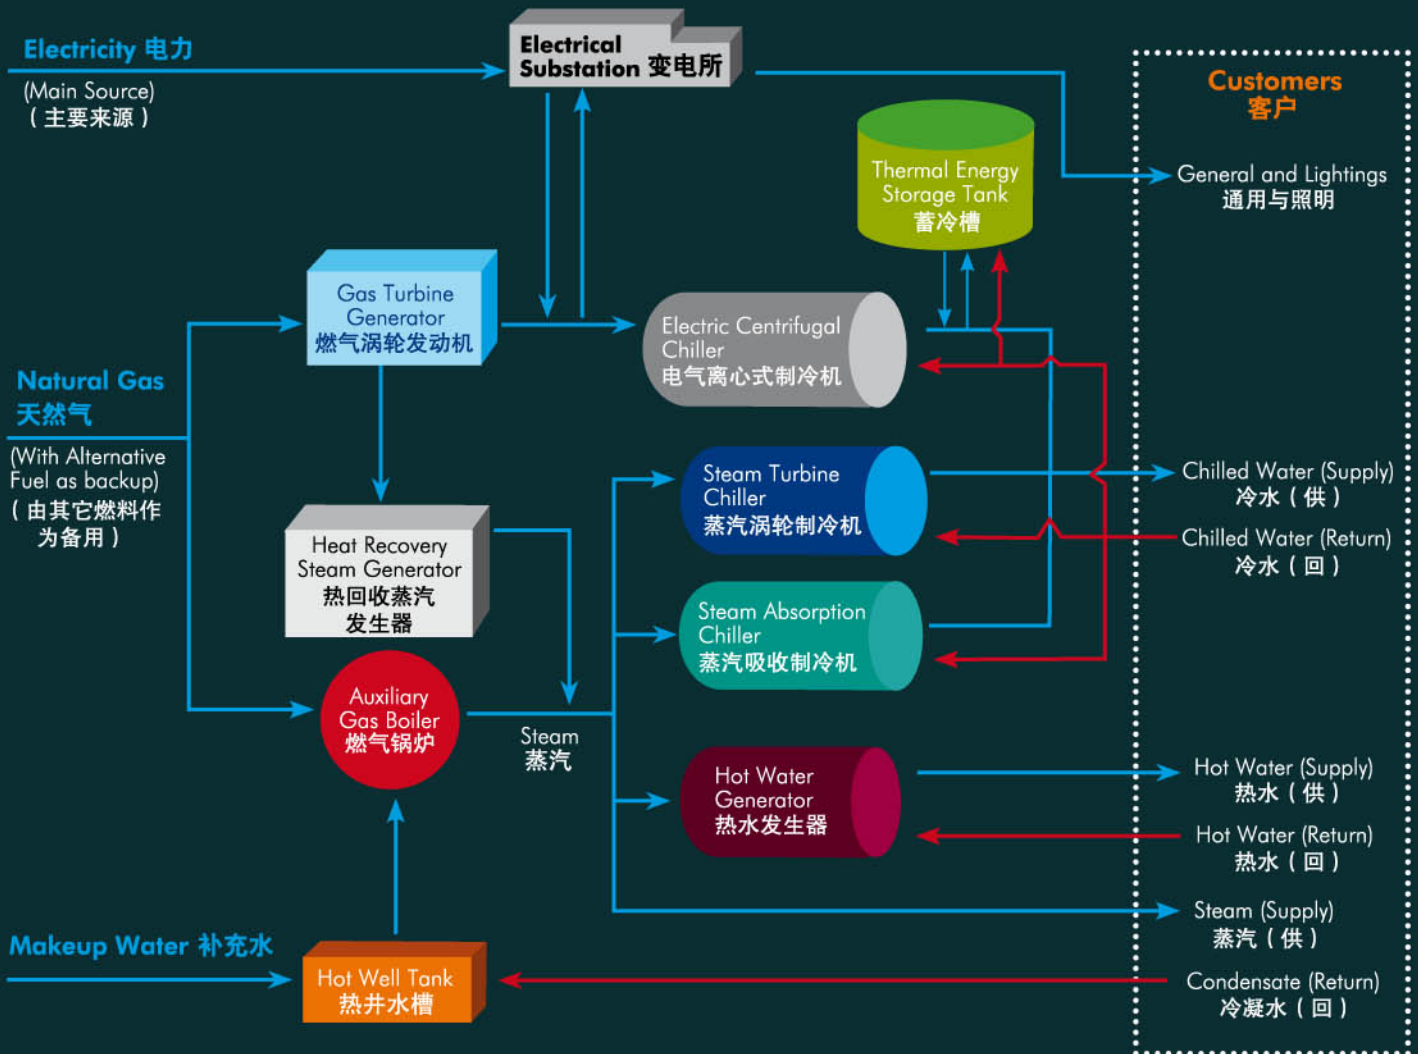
Electricity 电力
(Main Source)
（主要来源）

Electrical Substation 变电所

Customers
客户

Thermal Energy Storage Tank
蓄冷槽

General and Lightings
通用与照明

Gas Turbine Generator
燃气涡轮发动机

Electric Centrifugal Chiller
电气离心式制冷机

Natural Gas
天然气
(With Alternative Fuel as backup)
（由其它燃料作为备用）

Steam Turbine Chiller
蒸汽涡轮制冷机

Chilled Water (Supply)
冷水（供）

Chilled Water (Return)
冷水（回）

Heat Recovery Steam Generator
热回收蒸汽发生器

Steam Absorption Chiller
蒸汽吸收制冷机

Auxiliary Gas Boiler
燃气锅炉

Steam
蒸汽

Hot Water Generator
热水发生器

Hot Water (Supply)
热水（供）

Hot Water (Return)
热水（回）

Steam (Supply)
蒸汽（供）

Makeup Water 补充水

Hot Well Tank
热井水槽

Condensate (Return)
冷凝水（回）